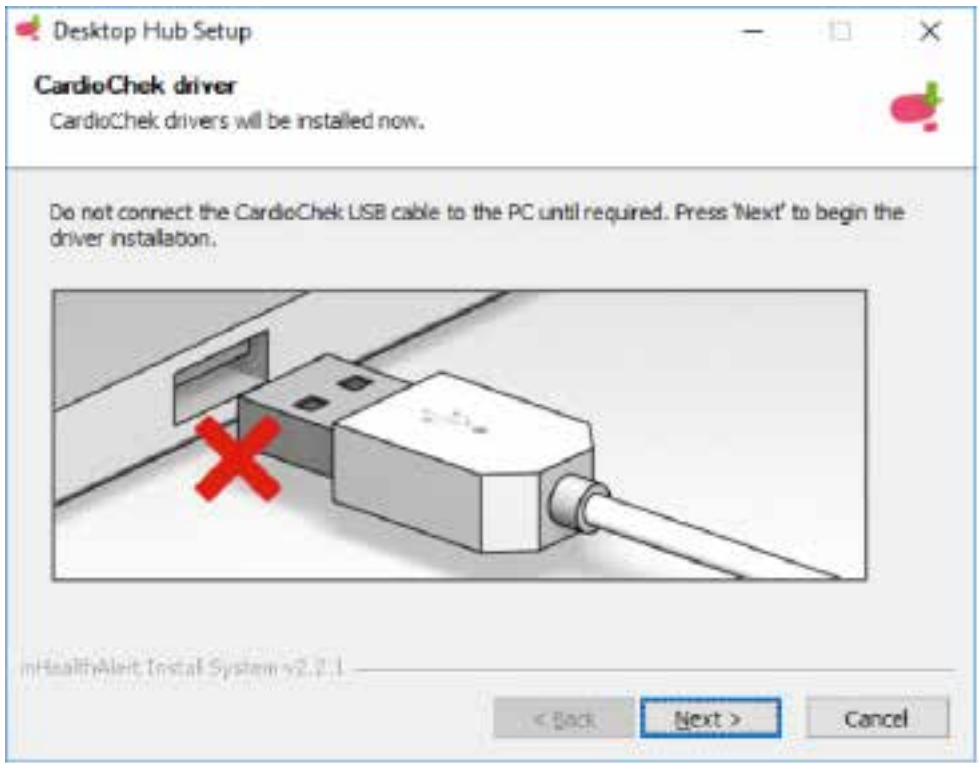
Desktop Hub Setup

CardioChek driver

CardioChek drivers will be installed now.

Do not connect the CardioChek USB cable to the PC until required. Press 'Next' to begin the driver installation.

mHealthAlert Install System v2.2.1

< Back

Next >

Cancel